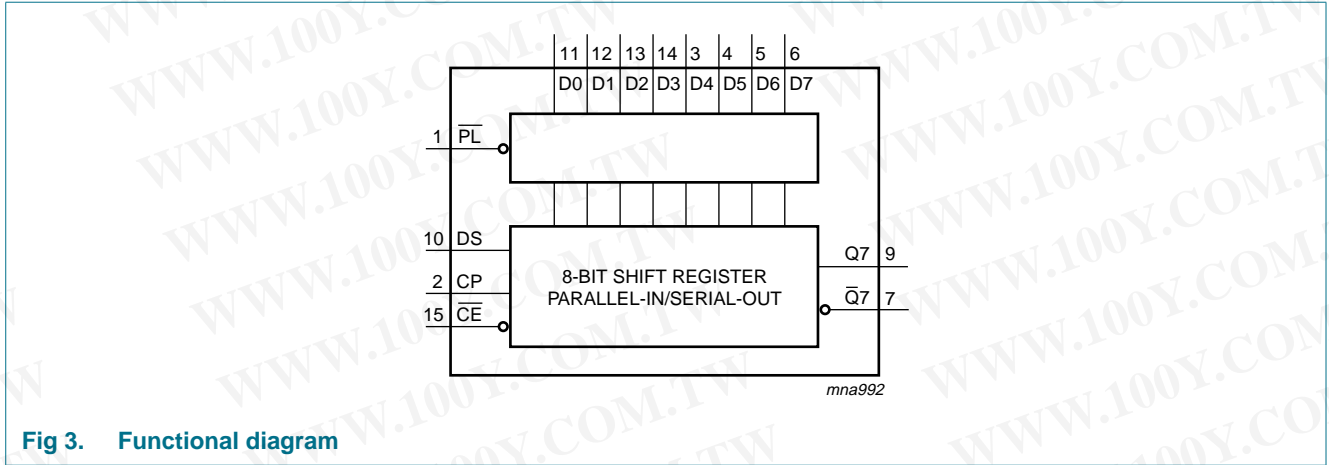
11 12 13 14 3 4 5 6

D0 D1 D2 D3 D4 D5 D6 D7

1 $\overline{PL}$

10 DS

2 CP

15 $\overline{CE}$

8-BIT SHIFT REGISTER PARALLEL-IN/SERIAL-OUT

Q7 9

$\overline{Q}7$ 7

mna992

WWW.100Y.COM.TW

Fig 3. Functional diagram